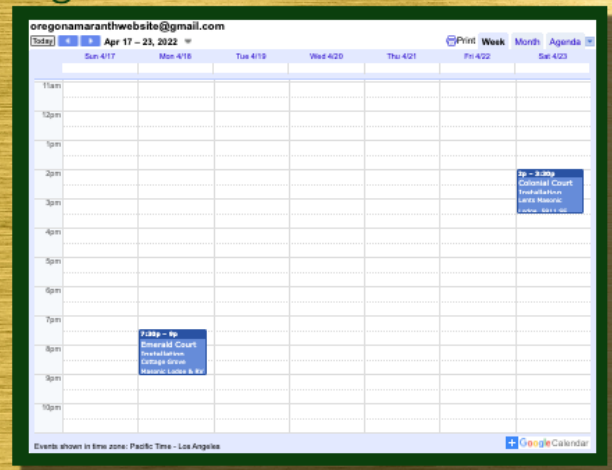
oregonamaranthwebsite@gmail.com

Today Apr 17 – 23, 2022

Print Week Month Agenda

| | Sun 4/17 | Mon 4/18 | Tue 4/19 | Wed 4/20 | Thu 4/21 | Fri 4/22 | Sat 4/23 |
|---|---|---|---|---|---|---|---|
| 11am | | | | | | | |
| 12pm | | | | | | | |
| 1pm | | | | | | | |
| 2pm | | | | | | | 2p – 3:30p Colonial Court Installation Lents Masonic Lodge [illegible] |
| 3pm | | | | | | | |
| 4pm | | | | | | | |
| 5pm | | | | | | | |
| 6pm | | | | | | | |
| 7pm | | 7:30p – 9p Emerald Court Installation Cottage Grove Masonic Lodge & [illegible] | | | | | |
| 8pm | | | | | | | |
| 9pm | | | | | | | |
| 10pm | | | | | | | |

Events shown in time zone: Pacific Time - Los Angeles

Google Calendar